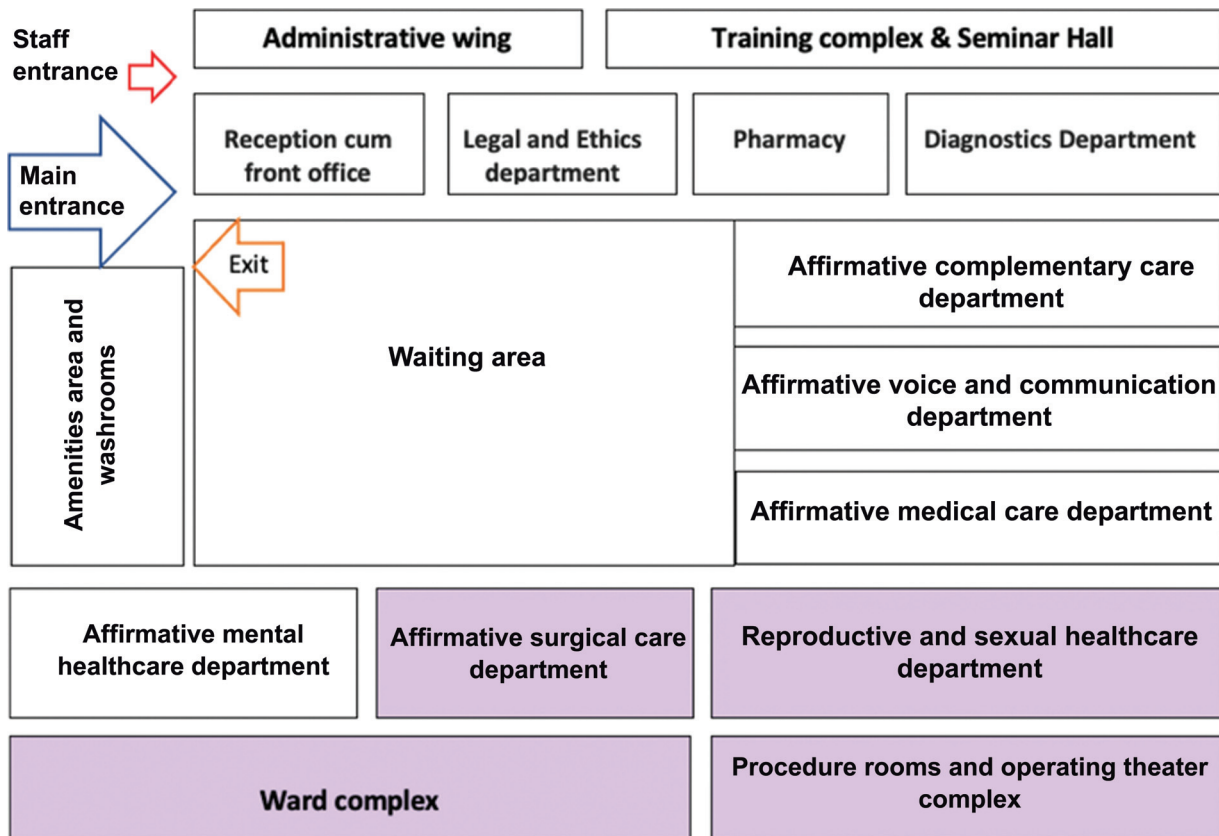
Staff entrance

Administrative wing

Training complex & Seminar Hall

Main entrance

Reception cum front office

Legal and Ethics department

Pharmacy

Diagnostics Department

Exit

Amenities area and washrooms

Waiting area

Affirmative complementary care department

Affirmative voice and communication department

Affirmative medical care department

Affirmative mental healthcare department

Affirmative surgical care department

Reproductive and sexual healthcare department

Ward complex

Procedure rooms and operating theater complex